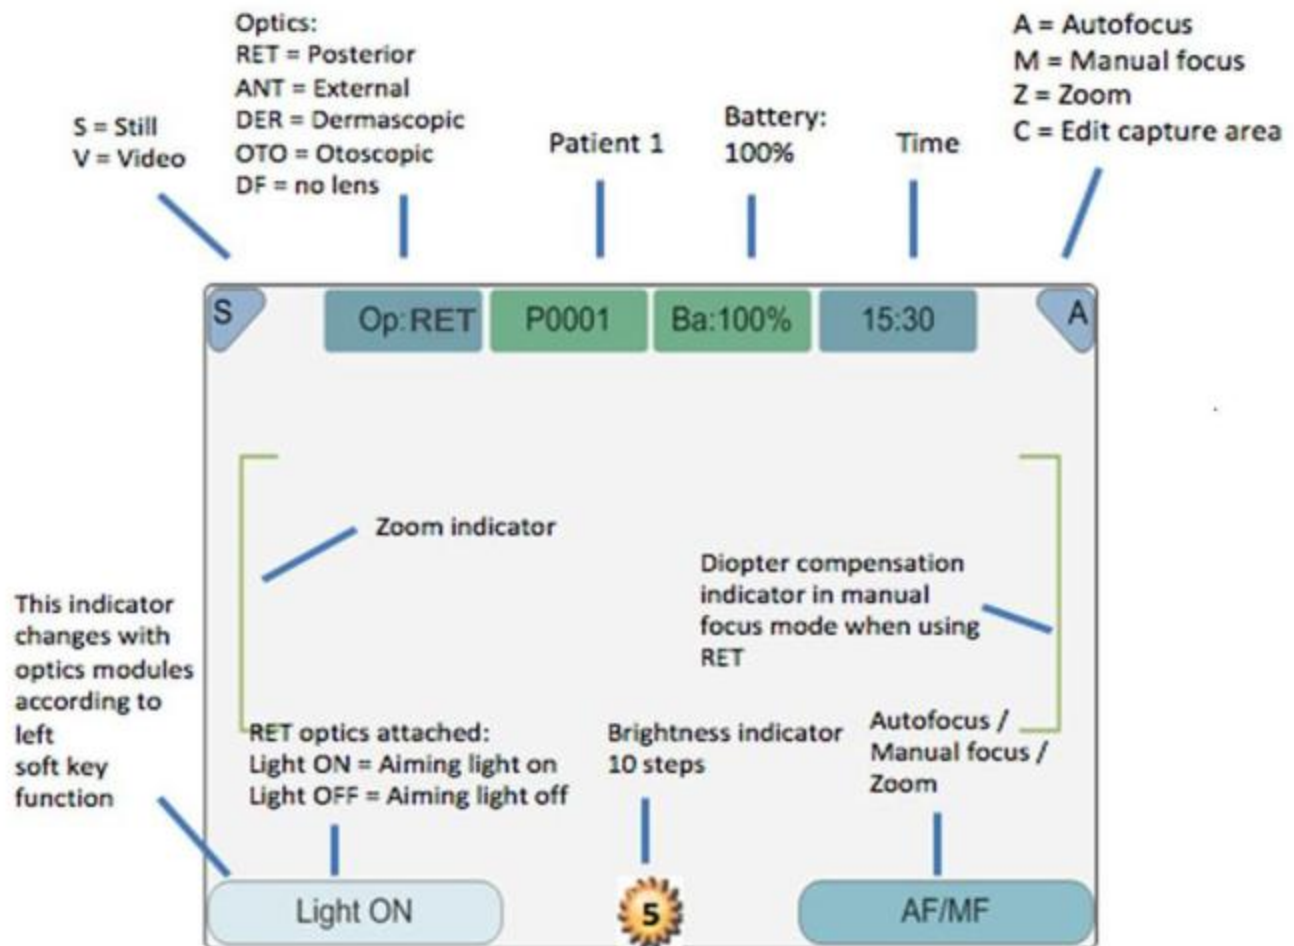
S = Still
V = Video

Optics:
RET = Posterior
ANT = External
DER = Dermascopic
OTO = Otoscopic
DF = no lens

Patient 1

Battery:
100%

Time

A = Autofocus
M = Manual focus
Z = Zoom
C = Edit capture area

S

Op:RET

P0001

Ba:100%

15:30

A

Zoom indicator

Diopter compensation indicator in manual focus mode when using RET

This indicator changes with optics modules according to left soft key function

RET optics attached:
Light ON = Aiming light on
Light OFF = Aiming light off

Brightness indicator
10 steps

Autofocus / Manual focus / Zoom

Light ON

5

AF/MF